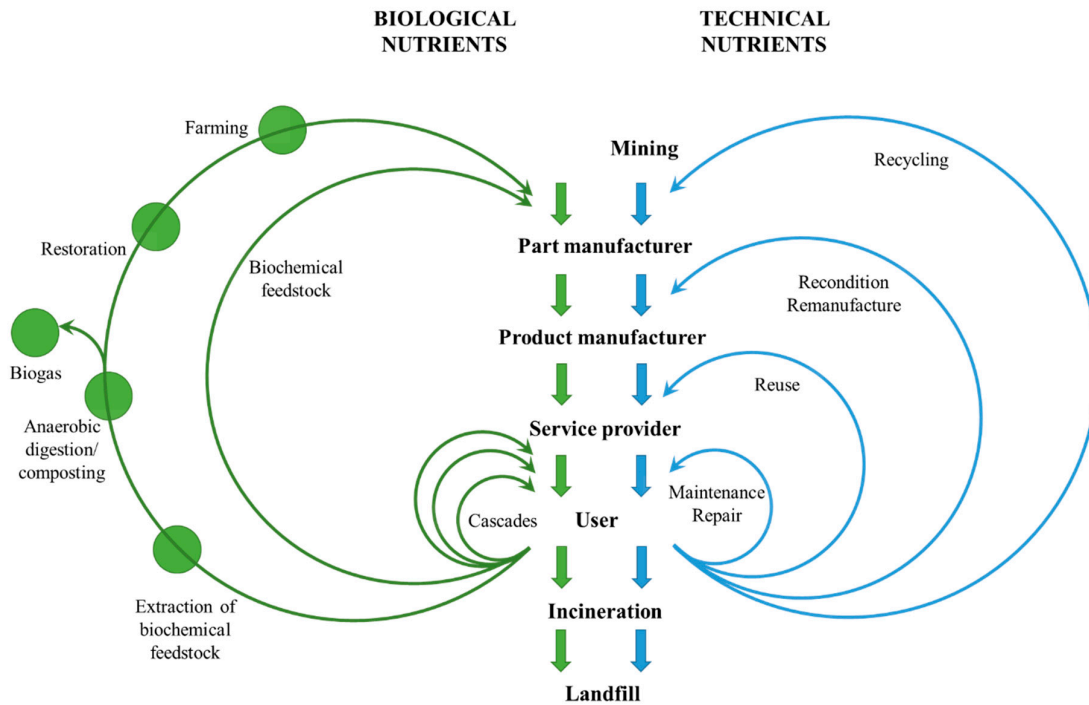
BIOLOGICAL NUTRIENTS

TECHNICAL NUTRIENTS

Farming

Mining

Recycling

Restoration

Part manufacturer

Biochemical feedstock

Recondition
Remanufacture

Product manufacturer

Biogas

Reuse

Anaerobic digestion/ composting

Service provider

Maintenance
Repair

Cascades

User

Extraction of biochemical feedstock

Incineration

Landfill